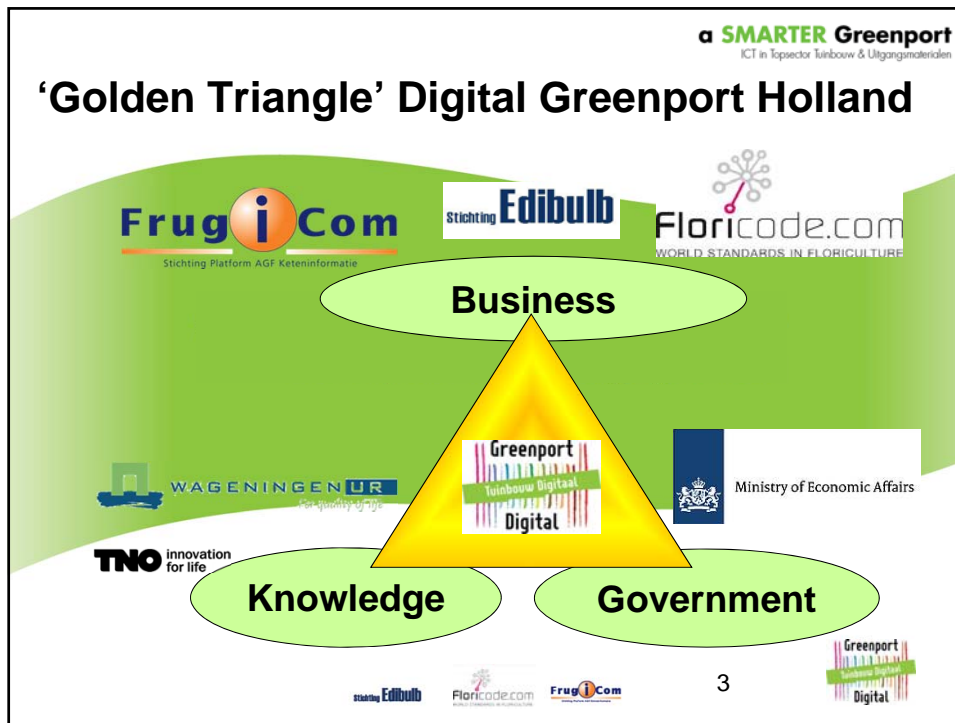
a SMARTER Greenport
ICT in Topsector Tuinbouw & Uitgangsmaterialen

'Golden Triangle' Digital Greenport Holland

FrugiCom
Stichting Platform AGF Keteninformatie

Stichting Edibulb

Floricode.com
WORLD STANDARDS IN FLORICULTURE

Business

Greenport
Tuinbouw Digitaal
Digital

WAGENINGEN UR
For quality of life

Ministry of Economic Affairs

TNO innovation for life

Knowledge

Government

Stichting Edibulb

Floricode.com

FrugiCom

3

Greenport
Tuinbouw Digitaal
Digital